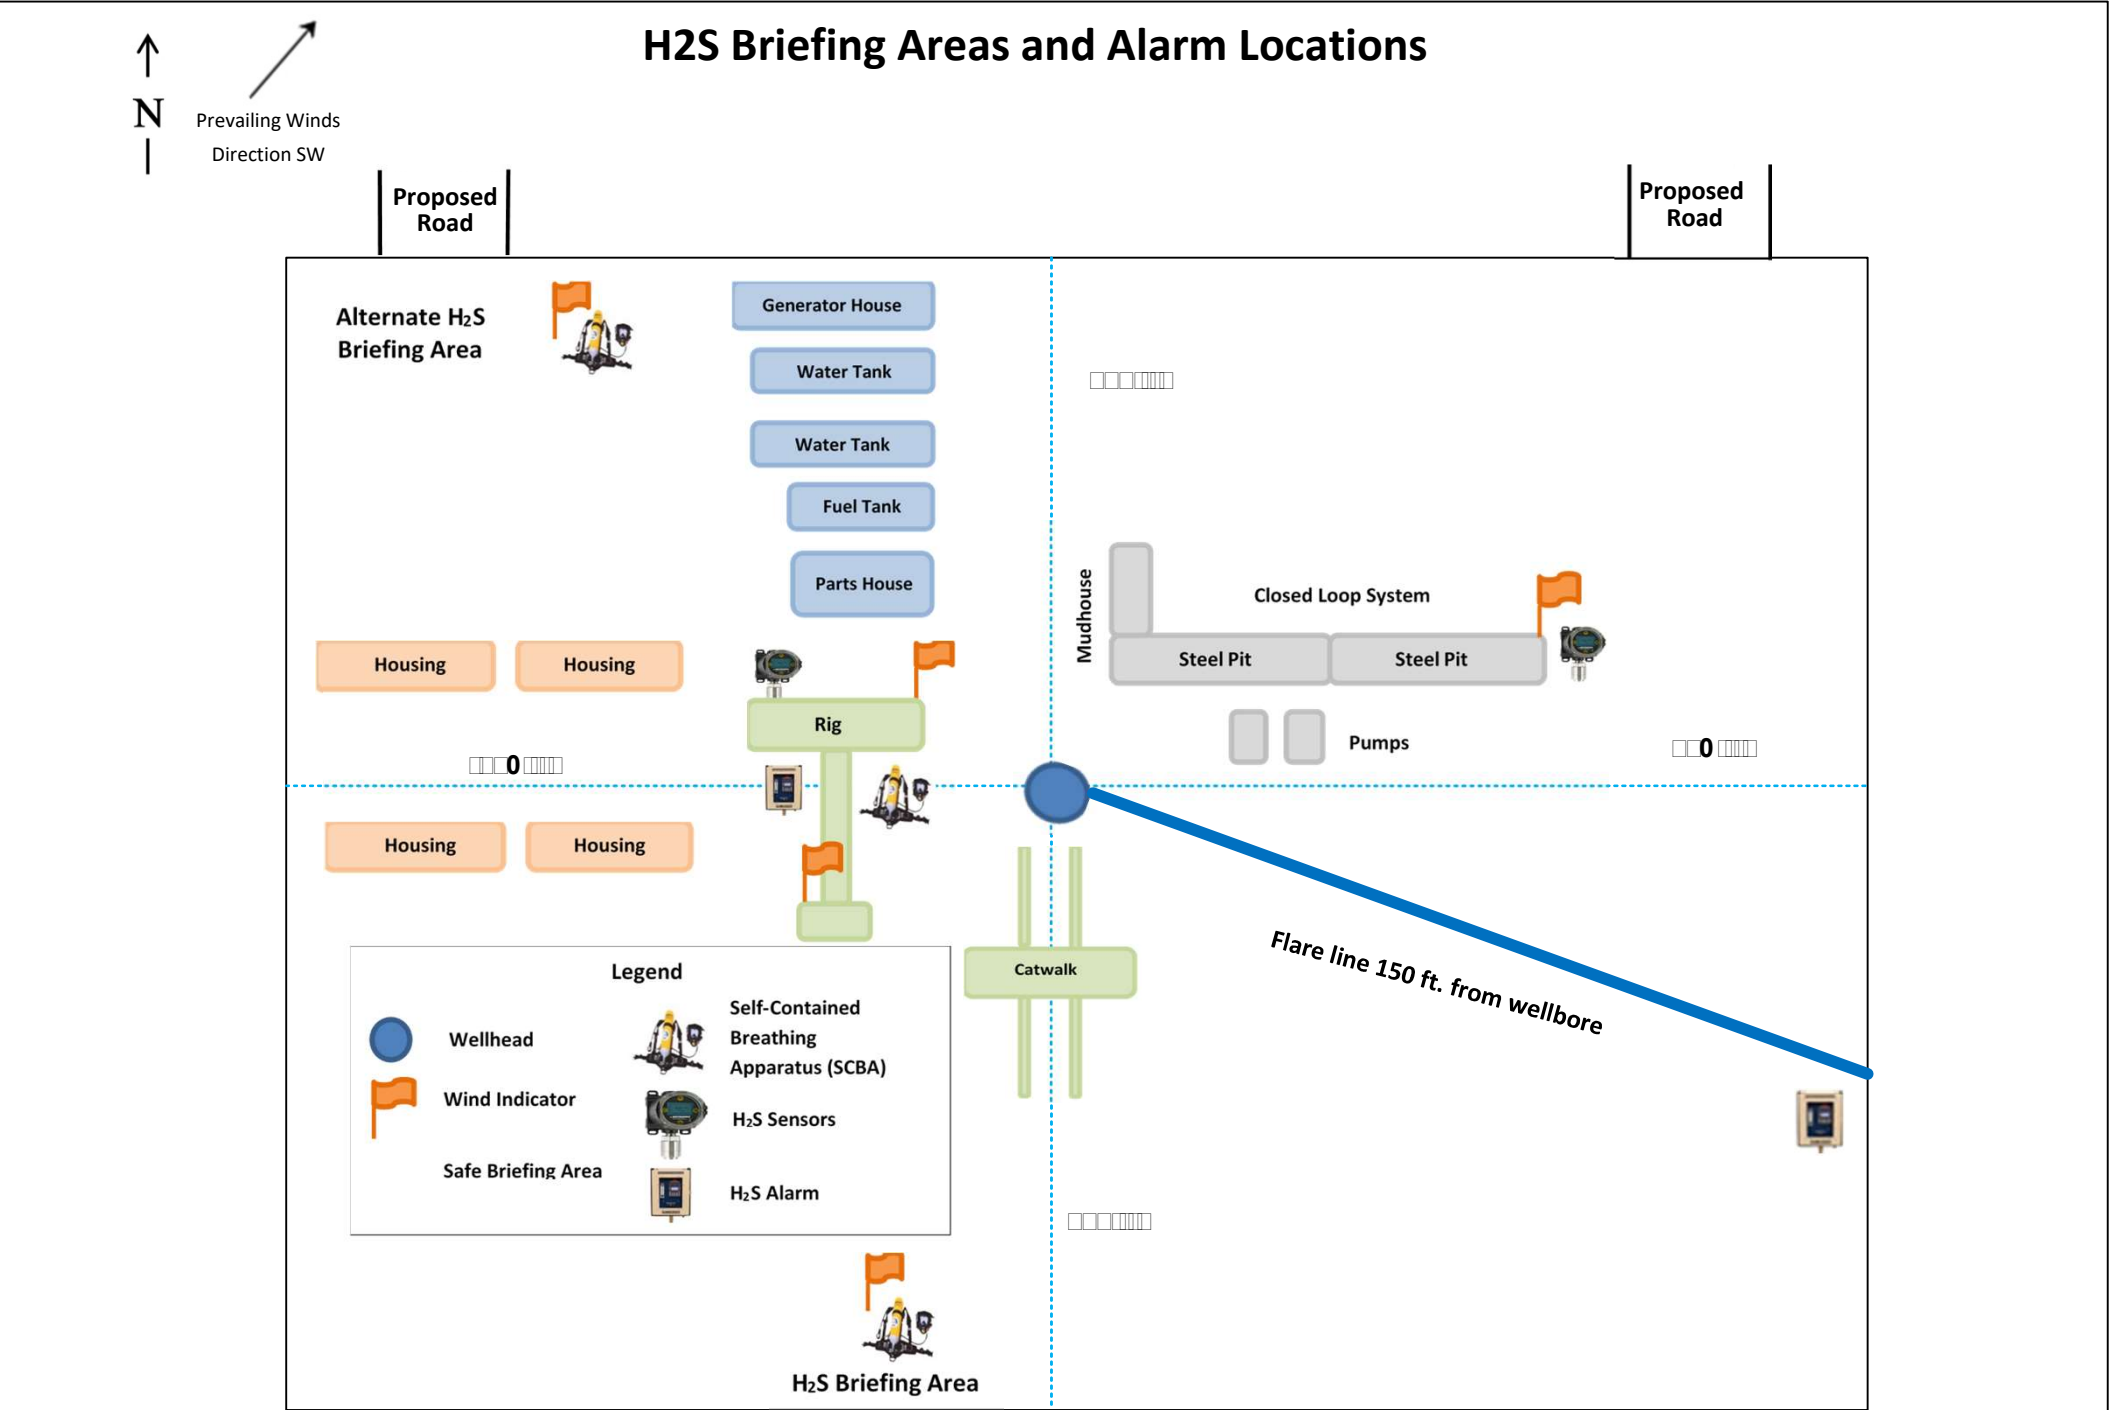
H2S Briefing Areas and Alarm Locations

N

Prevailing Winds Direction SW

Proposed Road

Proposed Road

Alternate H₂S Briefing Area

Generator House

Water Tank

Water Tank

Fuel Tank

Parts House

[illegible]

Mudhouse

Closed Loop System

Steel Pit

Steel Pit

Housing

Housing

Rig

Pumps

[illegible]0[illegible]

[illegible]0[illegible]

Housing

Housing

Catwalk

Flare line 150 ft. from wellbore

Legend

Wellhead

Wind Indicator

Safe Briefing Area

Self-Contained Breathing Apparatus (SCBA)

H₂S Sensors

H₂S Alarm

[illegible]

H₂S Briefing Area